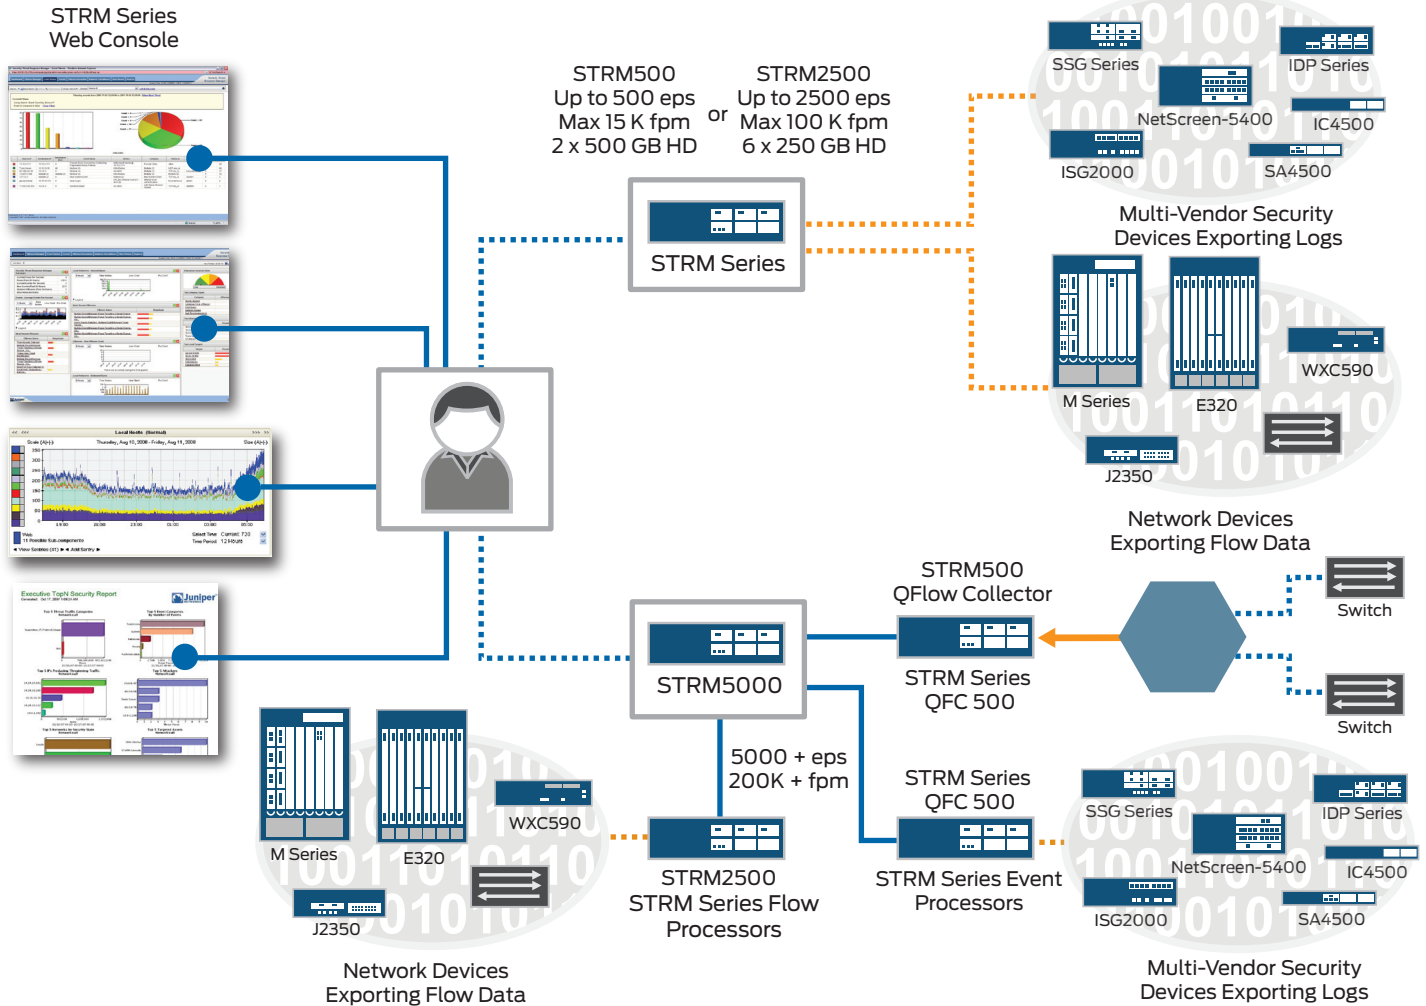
STRM Series
Web Console

STRM500
Up to 500 eps
Max 15 K fpm
2 x 500 GB HD

or

STRM2500
Up to 2500 eps
Max 100 K fpm
6 x 250 GB HD

STRM Series

SSG Series
IDP Series
NetScreen-5400
IC4500
ISG2000
SA4500

Multi-Vendor Security
Devices Exporting Logs

WXC590
M Series
E320
J2350

Network Devices
Exporting Flow Data

STRM500
QFlow Collector

STRM Series
QFC 500

Switch
Switch

STRM5000

5000 + eps
200K + fpm

STRM Series
QFC 500

M Series
E320
WXC590
J2350

Network Devices
Exporting Flow Data

STRM2500
STRM Series Flow
Processors

STRM Series Event
Processors

SSG Series
IDP Series
NetScreen-5400
IC4500
ISG2000
SA4500

Multi-Vendor Security
Devices Exporting Logs

Executive TopN Security Report
Juniper